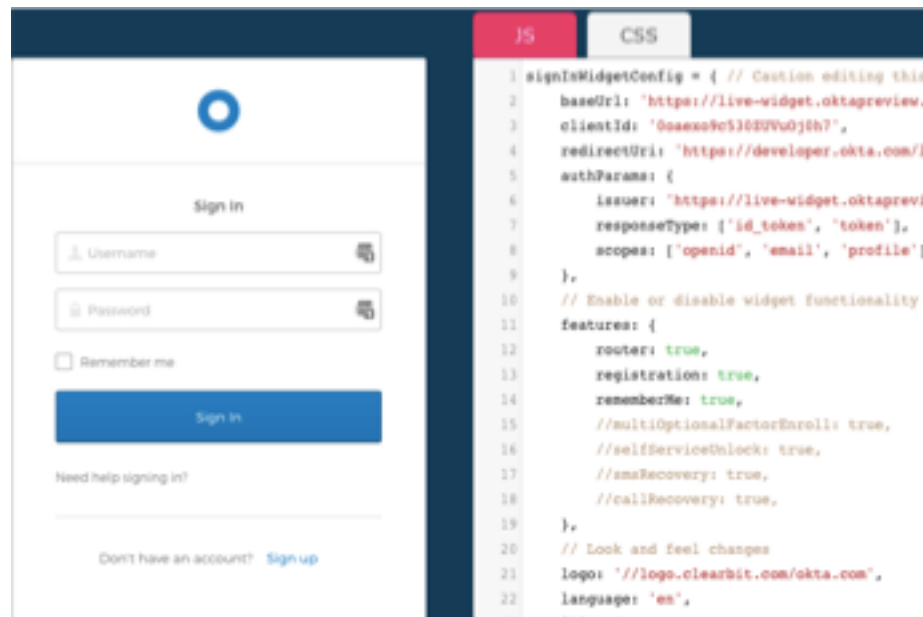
Sign In

Username

Password

Remember me

Sign In

Need help signing in?

Don't have an account? Sign up

JS CSS

1 signInWidgetConfig = { // Caution editing thi
2 baseUrl: 'https://live-widget.oktapreview.
3 clientId: '0oaexo9c530ZUVuOj0h7',
4 redirectUri: 'https://developer.okta.com/l
5 authParams: {
6 issuer: 'https://live-widget.oktaprevi
7 responseType: ['id_token', 'token'],
8 scopes: ['openid', 'email', 'profile'
9 },
10 // Enable or disable widget functionality
11 features: {
12 router: true,
13 registration: true,
14 rememberMe: true,
15 //multiOptionalFactorEnroll: true,
16 //selfServiceUnlock: true,
17 //smsRecovery: true,
18 //callRecovery: true,
19 },
20 // Look and feel changes
21 logo: '//logo.clearbit.com/okta.com',
22 language: 'en',